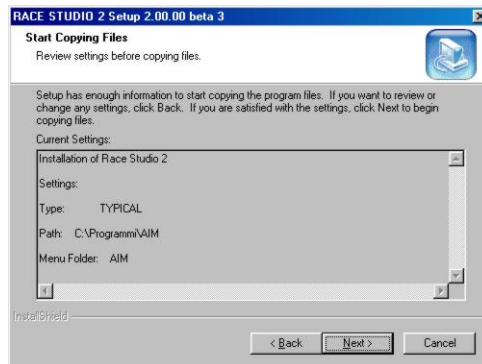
RACE STUDIO 2 Setup 2.00.00 beta 3

Start Copying Files
Review settings before copying files.

Setup has enough information to start copying the program files. If you want to review or change any settings, click Back. If you are satisfied with the settings, click Next to begin copying files.

Current Settings:

Installation of Race Studio 2

Settings:

Type: TYPICAL

Path: C:\Programmi\AIM

Menu Folder: AIM

InstallShield

< Back Next > Cancel